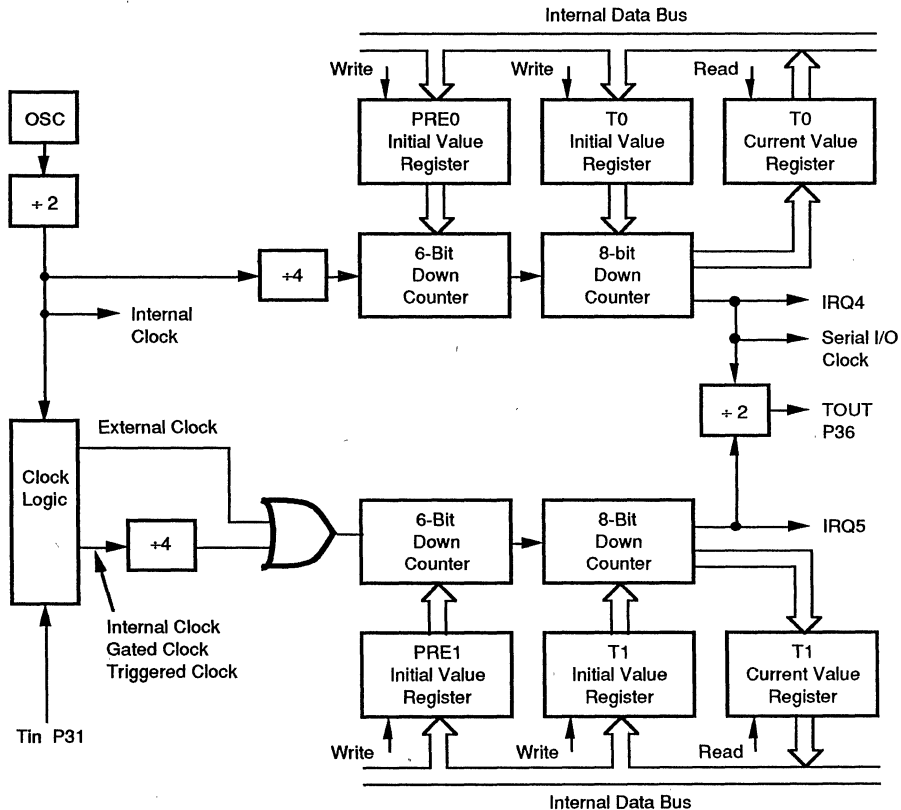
Internal Data Bus

Write

PRE0 Initial Value Register

Write

T0 Initial Value Register

Read

T0 Current Value Register

OSC

$\div 2$

$\div 4$

6-Bit Down Counter

8-bit Down Counter

Internal Clock

IRQ4

Serial I/O Clock

$\div 2$

TOUT P36

External Clock

Clock Logic

$\div 4$

6-Bit Down Counter

8-Bit Down Counter

IRQ5

Internal Clock Gated Clock Triggered Clock

PRE1 Initial Value Register

T1 Initial Value Register

T1 Current Value Register

Tin P31

Write

Write

Read

Internal Data Bus